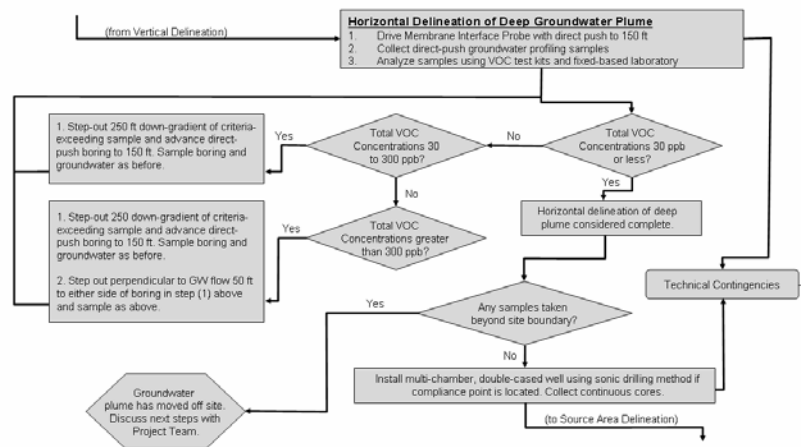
(from Vertical Delineation)

Horizontal Delineation of Deep Groundwater Plume
1. Drive Membrane Interface Probe with direct push to 150 ft
2. Collect direct-push groundwater profiling samples
3. Analyze samples using VOC test kits and fixed-based laboratory

Total VOC Concentrations 30 ppb or less?

No

Total VOC Concentrations 30 to 300 ppb?

Yes

1. Step-out 250 ft down-gradient of criteria-exceeding sample and advance direct-push boring to 150 ft. Sample boring and groundwater as before.

No

Total VOC Concentrations greater than 300 ppb?

Yes

1. Step-out 250 down-gradient of criteria-exceeding sample and advance direct-push boring to 150 ft. Sample boring and groundwater as before.

2. Step out perpendicular to GW flow 50 ft to either side of boring in step (1) above and sample as above.

Yes

Horizontal delineation of deep plume considered complete.

Technical Contingencies

Any samples taken beyond site boundary?

Yes

Groundwater plume has moved off site. Discuss next steps with Project Team.

No

Install multi-chamber, double-cased well using sonic drilling method if compliance point is located. Collect continuous cores.

(to Source Area Delineation)